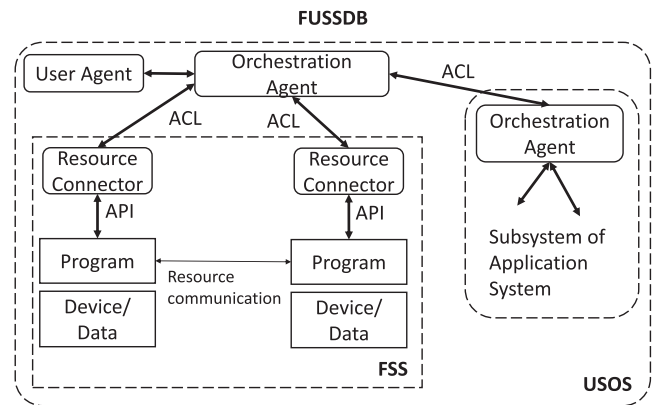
FUSSDB

User Agent

Orchestration Agent

ACL

ACL

ACL

Orchestration Agent

Resource Connector

Resource Connector

API

API

Subsystem of Application System

Program

Resource communication

Program

Device/ Data

Device/ Data

FSS

USOS